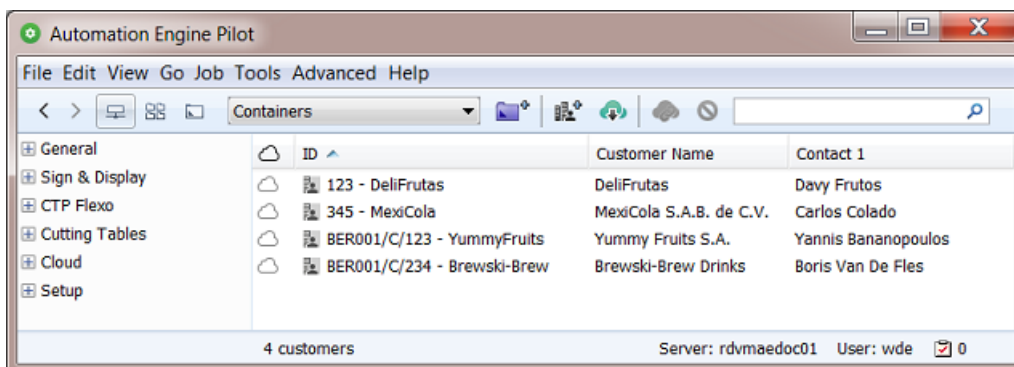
Automation Engine Pilot

File Edit View Go Job Tools Advanced Help

Containers

General
Sign & Display
CTP Flexo
Cutting Tables
Cloud
Setup

| ID | Customer Name | Contact 1 |
|---|---|---|
| 123 - DeliFrutas | DeliFrutas | Davy Frutos |
| 345 - MexiCola | MexiCola S.A.B. de C.V. | Carlos Colado |
| BER001/C/123 - YummyFruits | Yummy Fruits S.A. | Yannis Bananopoulos |
| BER001/C/234 - Brewski-Brew | Brewski-Brew Drinks | Boris Van De Fles |

4 customers Server: rdvmaedoc01 User: wde 0